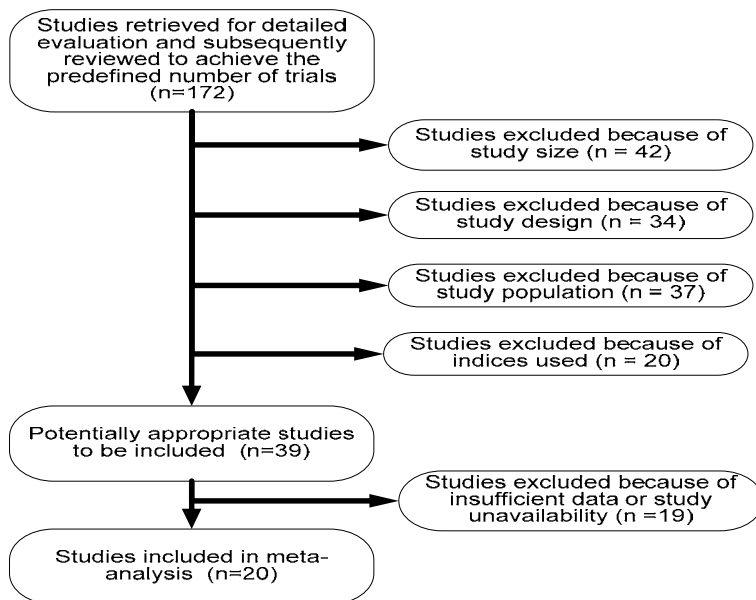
Studies retrieved for detailed evaluation and subsequently reviewed to achieve the predefined number of trials (n=172)

Studies excluded because of study size (n = 42)

Studies excluded because of study design (n = 34)

Studies excluded because of study population (n = 37)

Studies excluded because of indices used (n = 20)

Potentially appropriate studies to be included (n=39)

Studies excluded because of insufficient data or study unavailability (n =19)

Studies included in meta-analysis (n=20)